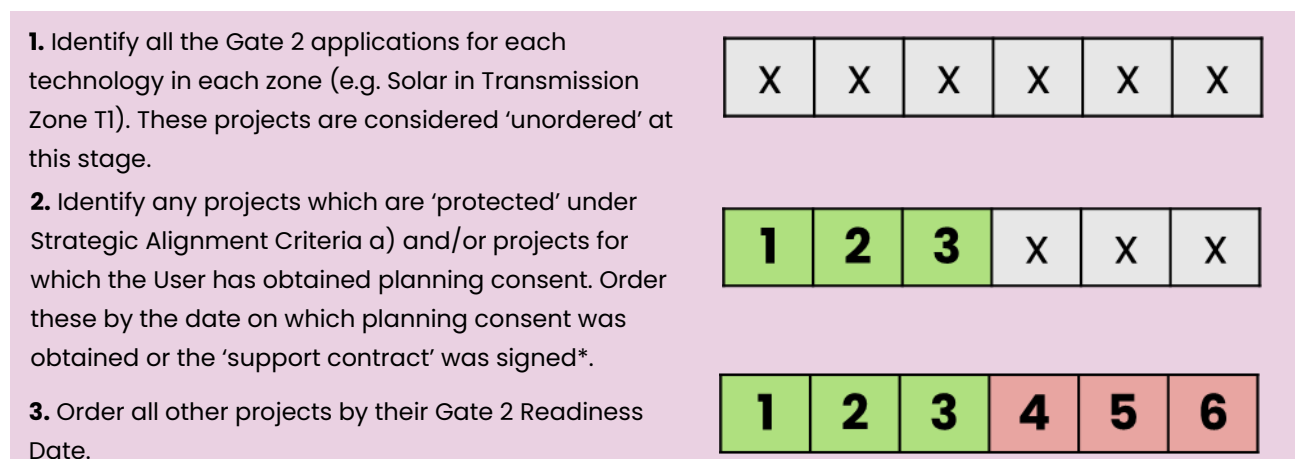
**1.** Identify all the Gate 2 applications for each technology in each zone (e.g. Solar in Transmission Zone T1). These projects are considered 'unordered' at this stage.

| X | X | X | X | X | X |
|---|---|---|---|---|---|

**2.** Identify any projects which are 'protected' under Strategic Alignment Criteria a) and/or projects for which the User has obtained planning consent. Order these by the date on which planning consent was obtained or the 'support contract' was signed*.

| 1 | 2 | 3 | X | X | X |
|---|---|---|---|---|---|

**3.** Order all other projects by their Gate 2 Readiness Date.

| 1 | 2 | 3 | 4 | 5 | 6 |
|---|---|---|---|---|---|